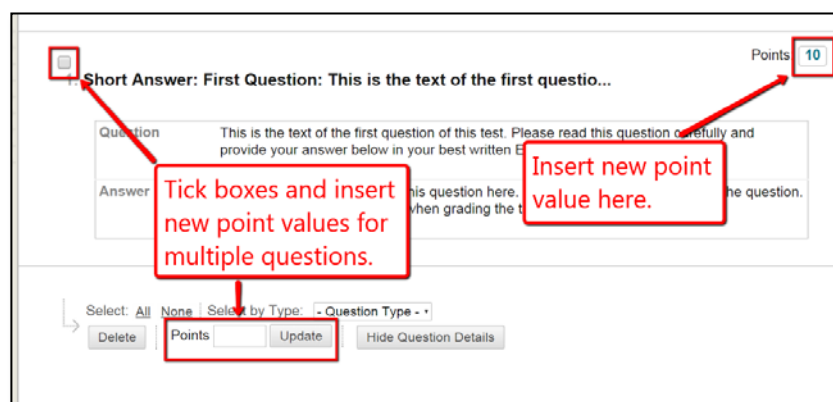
Points 10

Short Answer: First Question: This is the text of the first questio...

| Que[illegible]tion | This is the text of the first question of this test. Please read this question c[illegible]refully and provide your answer below in your best written E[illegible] |
|---|---|
| Answer | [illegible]his question here. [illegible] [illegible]he question. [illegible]when grading the t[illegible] |

Insert new point value here.

Tick boxes and insert new point values for multiple questions.

Select: All None Sele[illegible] by Type: - Question Type -

Delete

Points Update

Hide Question Details